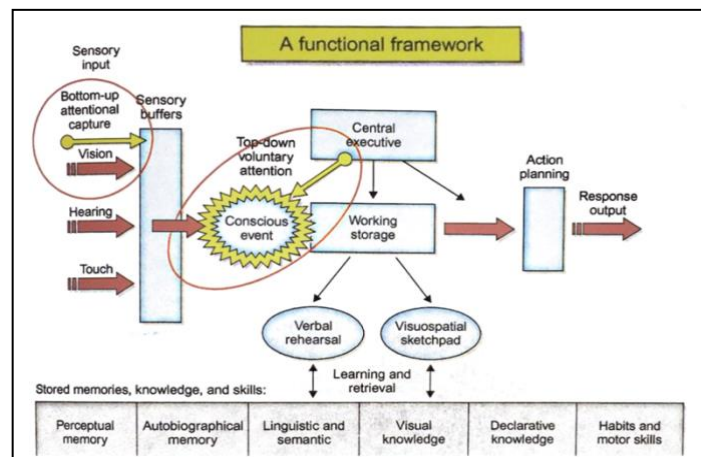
A functional framework

Sensory input

Bottom-up attentional capture

Sensory buffers

Vision

Hearing

Touch

Top-down voluntary attention

Conscious event

Central executive

Working storage

Action planning

Response output

Verbal rehearsal

Visuospatial sketchpad

Stored memories, knowledge, and skills:

Learning and retrieval

| Perceptual memory | Autobiographical memory | Linguistic and semantic | Visual knowledge | Declarative knowledge | Habits and motor skills |
|---|---|---|---|---|---|